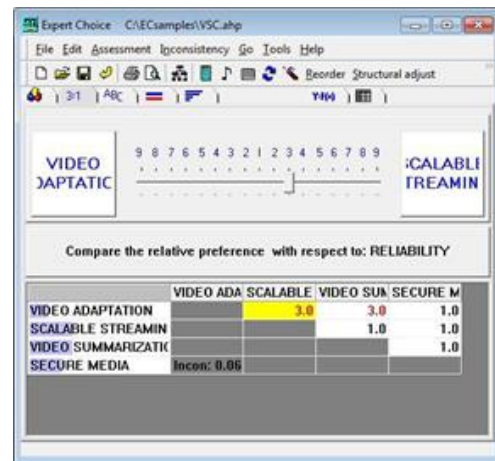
Expert Choice C:\ECsamples\VSC.ahp

File Edit Assessment Inconsistency Go Tools Help

Reorder Structural adjust

3:1 ABC

VIDEO
DAPTATIC

9 8 7 6 5 4 3 2 1 2 3 4 5 6 7 8 9

SCALABLE
TREAMIN

Compare the relative preference with respect to: RELIABILITY

| | VIDEO ADA | SCALABLE | VIDEO SUM | SECURE M |
|---|---|---|---|---|
| VIDEO ADAPTATION | | 3.0 | 3.0 | 1.0 |
| SCALABLE STREAMIN | | | 1.0 | 1.0 |
| VIDEO SUMMARIZATIC | | | | 1.0 |
| SECURE MEDIA | Incon: 0.06 | | | |